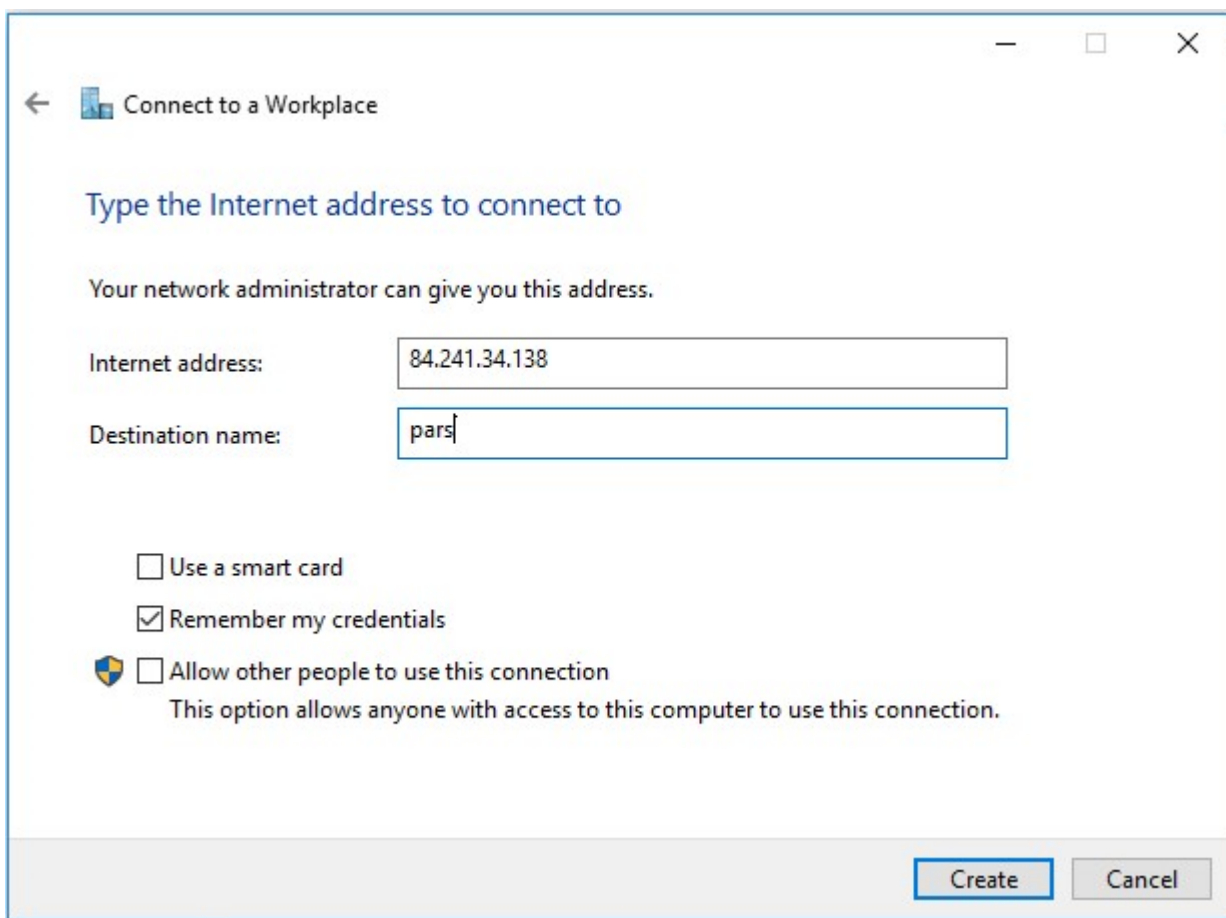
Connect to a Workplace

Type the Internet address to connect to

Your network administrator can give you this address.

Internet address: 84.241.34.138

Destination name: pars

Use a smart card

Remember my credentials

Allow other people to use this connection
This option allows anyone with access to this computer to use this connection.

Create Cancel